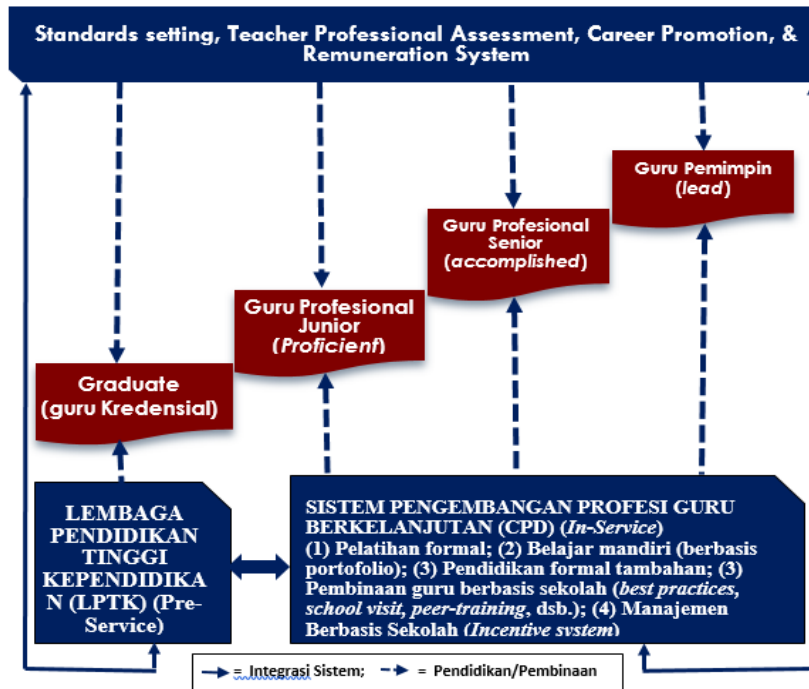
Standards setting, Teacher Professional Assessment, Career Promotion, & Remuneration System

Guru Pemimpin (*lead*)

Guru Profesional Senior (*accomplished*)

Guru Profesional Junior (*Proficient*)

Graduate (guru Kredensial)

LEMBAGA PENDIDIKAN TINGGI KEPENDIDIKAN (LPTK) (Pre-Service)

SISTEM PENGEMBANGAN PROFESI GURU BERKELANJUTAN (CPD) (*In-Service*) (1) Pelatihan formal; (2) Belajar mandiri (berbasis portofolio); (3) Pendidikan formal tambahan; (3) Pembinaan guru berbasis sekolah (*best practices, school visit, peer-training*, dsb.); (4) Manajemen Berbasis Sekolah (*Incentive system*)

= Integrasi Sistem; = Pendidikan/Pembinaan